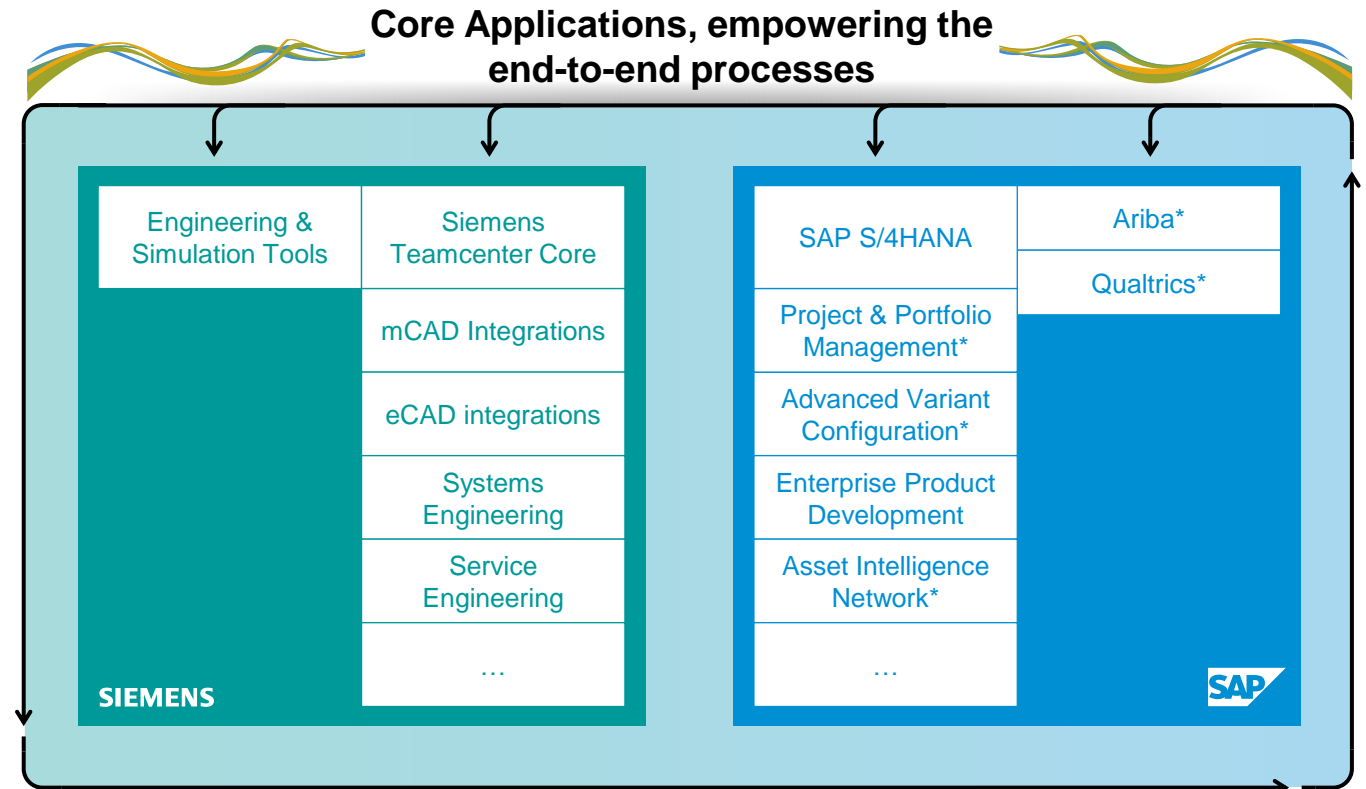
Core Applications, empowering the end-to-end processes

Engineering & Simulation Tools

Siemens Teamcenter Core

mCAD Integrations

eCAD integrations

Systems Engineering

Service Engineering

…

SIEMENS

SAP S/4HANA

Ariba*

Qualtrics*

Project & Portfolio Management*

Advanced Variant Configuration*

Enterprise Product Development

Asset Intelligence Network*

…

SAP